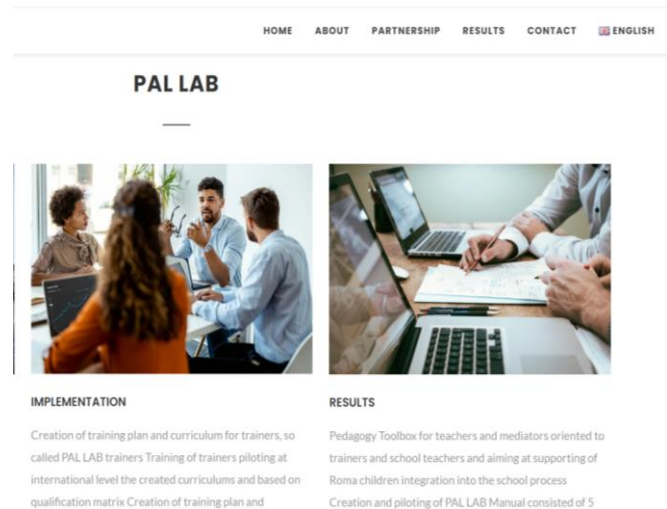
HOME ABOUT PARTNERSHIP RESULTS CONTACT ENGLISH

PAL LAB

IMPLEMENTATION

Creation of training plan and curriculum for trainers, so called PAL LAB trainers Training of trainers piloting at international level the created curriculums and based on qualification matrix Creation of training plan and

RESULTS

Pedagogy Toolbox for teachers and mediators oriented to trainers and school teachers and aiming at supporting of Roma children integration into the school process Creation and piloting of PAL LAB Manual consisted of 5